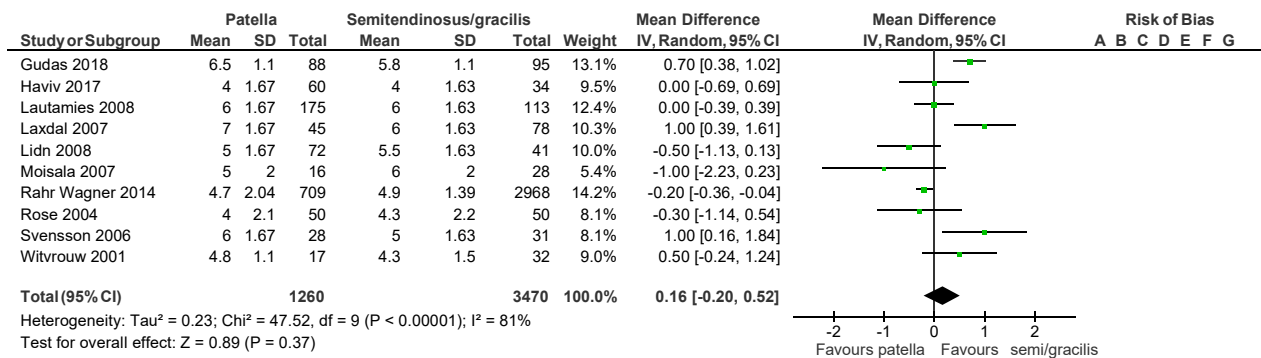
| Study or Subgroup | Patella Mean | Patella SD | Patella Total | Semitendinosus/gracilis Mean | Semitendinosus/gracilis SD | Semitendinosus/gracilis Total | Weight | Mean Difference IV, Random, 95% CI |
|---|---|---|---|---|---|---|---|---|
| Gudas 2018 | 6.5 | 1.1 | 88 | 5.8 | 1.1 | 95 | 13.1% | 0.70 [0.38, 1.02] |
| Haviv 2017 | 4 | 1.67 | 60 | 4 | 1.63 | 34 | 9.5% | 0.00 [-0.69, 0.69] |
| Lautamies 2008 | 6 | 1.67 | 175 | 6 | 1.63 | 113 | 12.4% | 0.00 [-0.39, 0.39] |
| Laxdal 2007 | 7 | 1.67 | 45 | 6 | 1.63 | 78 | 10.3% | 1.00 [0.39, 1.61] |
| Lidn 2008 | 5 | 1.67 | 72 | 5.5 | 1.63 | 41 | 10.0% | -0.50 [-1.13, 0.13] |
| Moisala 2007 | 5 | 2 | 16 | 6 | 2 | 28 | 5.4% | -1.00 [-2.23, 0.23] |
| Rahr Wagner 2014 | 4.7 | 2.04 | 709 | 4.9 | 1.39 | 2968 | 14.2% | -0.20 [-0.36, -0.04] |
| Rose 2004 | 4 | 2.1 | 50 | 4.3 | 2.2 | 50 | 8.1% | -0.30 [-1.14, 0.54] |
| Svensson 2006 | 6 | 1.67 | 28 | 5 | 1.63 | 31 | 8.1% | 1.00 [0.16, 1.84] |
| Witvrouw 2001 | 4.8 | 1.1 | 17 | 4.3 | 1.5 | 32 | 9.0% | 0.50 [-0.24, 1.24] |
| **Total (95% CI)** | | | **1260** | | | **3470** | **100.0%** | **0.16 [-0.20, 0.52]** |

Heterogeneity: Tau² = 0.23; Chi² = 47.52, df = 9 (P < 0.00001); I² = 81%
Test for overall effect: Z = 0.89 (P = 0.37)

Mean Difference
IV, Random, 95% CI

Risk of Bias
A B C D E F G

-2 -1 0 1 2
Favours patella Favours semi/gracilis